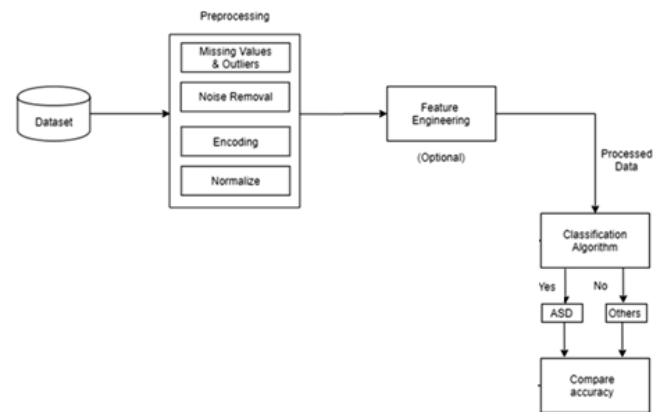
Preprocessing

Missing Values & Outliers

Noise Removal

Encoding

Normalize

Dataset

Feature Engineering

(Optional)

Processed Data

Classification Algorithm

Yes

No

ASD

Others

Compare accuracy